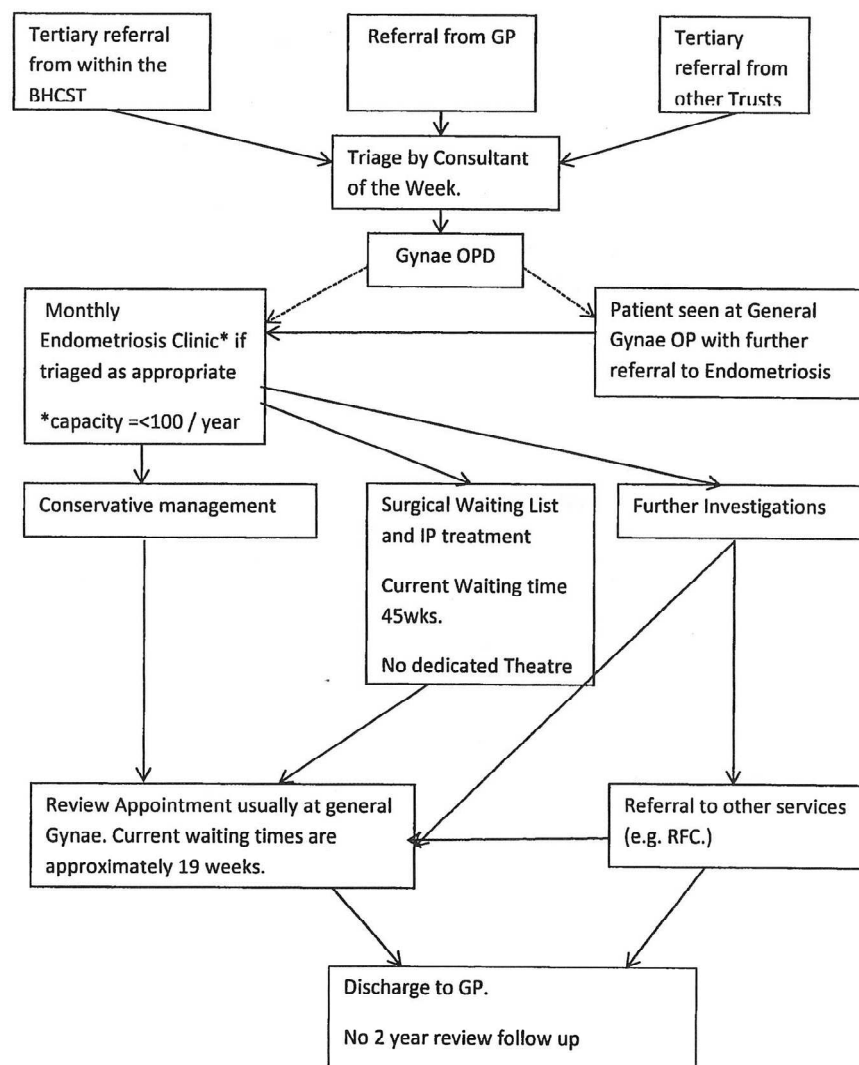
Tertiary referral from within the BHCST

Referral from GP

Tertiary referral from other Trusts

Triage by Consultant of the Week.

Gynae OPD

Monthly Endometriosis Clinic* if triaged as appropriate

*capacity =<100 / year

Patient seen at General Gynae OP with further referral to Endometriosis

Conservative management

Surgical Waiting List and IP treatment

Current Waiting time 45wks.

No dedicated Theatre

Further Investigations

Review Appointment usually at general Gynae. Current waiting times are approximately 19 weeks.

Referral to other services (e.g. RFC.)

Discharge to GP.

No 2 year review follow up